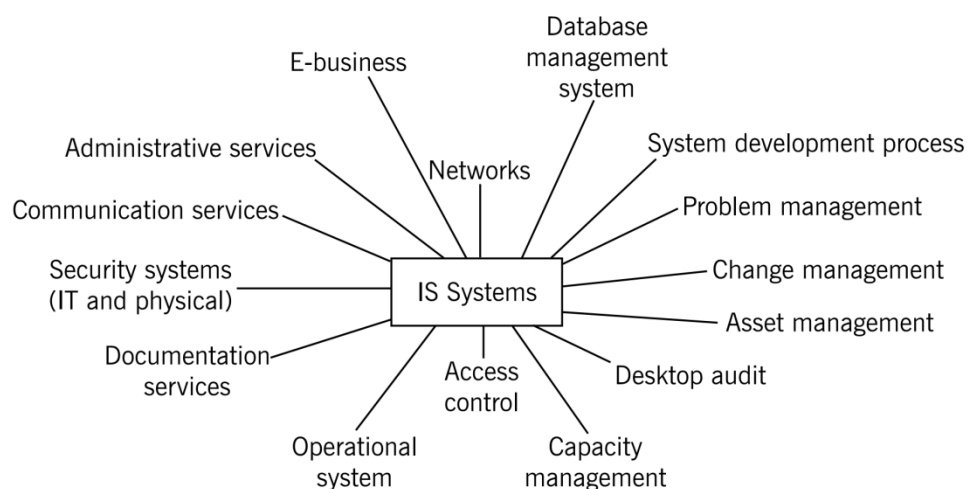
E-business

Database management system

Administrative services

Networks

System development process

Communication services

Problem management

Security systems (IT and physical)

IS Systems

Change management

Asset management

Documentation services

Access control

Desktop audit

Operational system

Capacity management